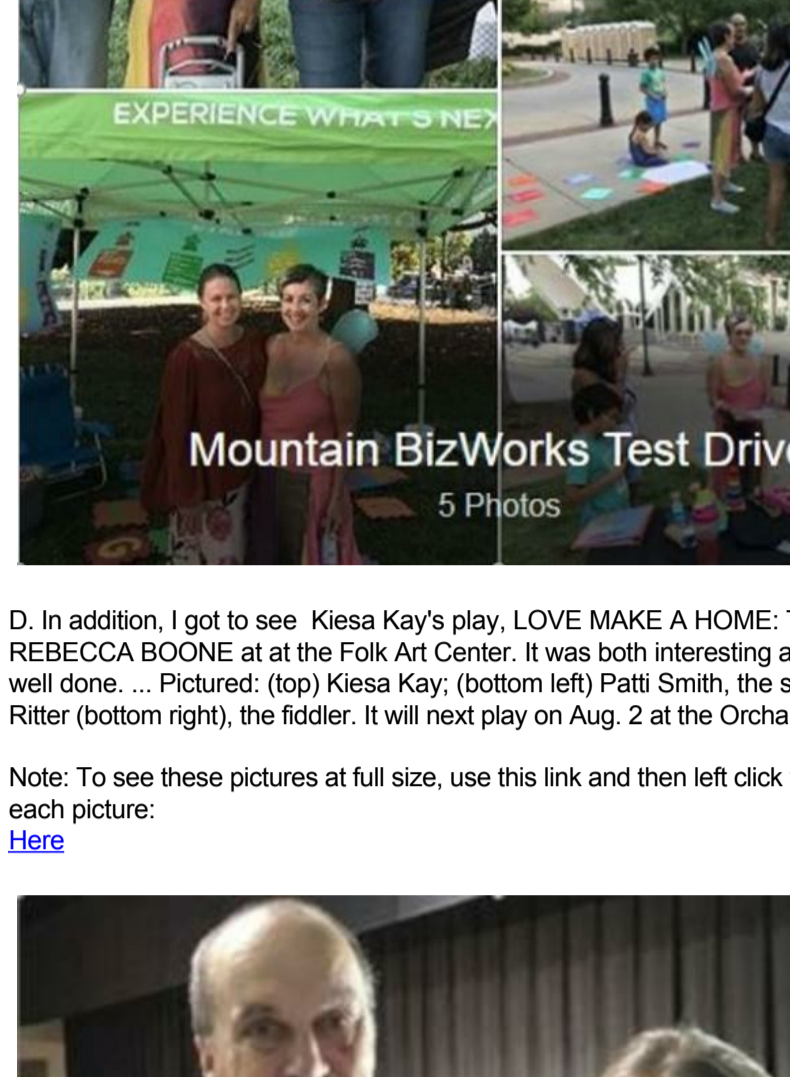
EXPERIENCE WHAT'S NEX

Mountain BizWorks Test Driv

5 Photos

D. In addition, I got to see Kiesa Kay's play, LOVE MAKE A HOME: REBECCA BOONE at at the Folk Art Center. It was both interesting a well done. ... Pictured: (top) Kiesa Kay; (bottom left) Patti Smith, the s Ritter (bottom right), the fiddler. It will next play on Aug. 2 at the Orcha

Note: To see these pictures at full size, use this link and then left click each picture:
Here